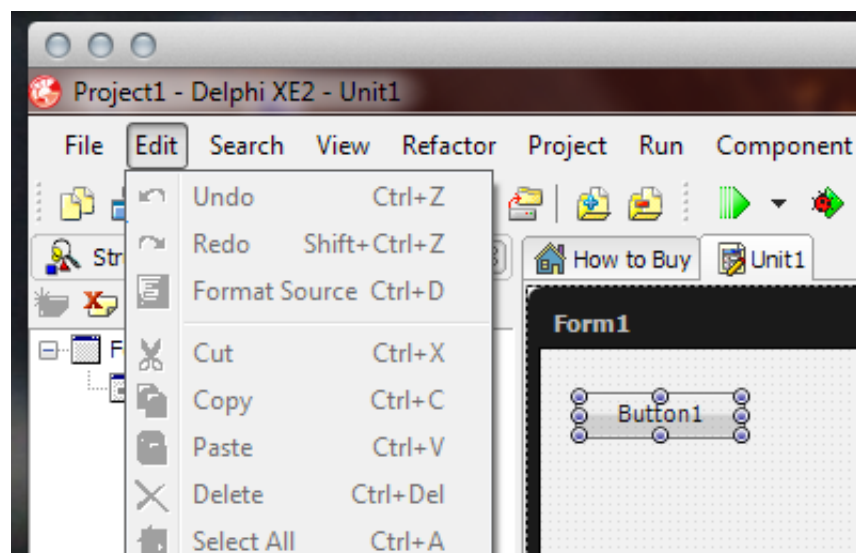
Project1 - Delphi XE2 - Unit1

File Edit Search View Refactor Project Run Component

Undo Ctrl+Z
Redo Shift+Ctrl+Z
Format Source Ctrl+D
Cut Ctrl+X
Copy Ctrl+C
Paste Ctrl+V
Delete Ctrl+Del
Select All Ctrl+A

Str

F

How to Buy Unit1

Form1

Button1